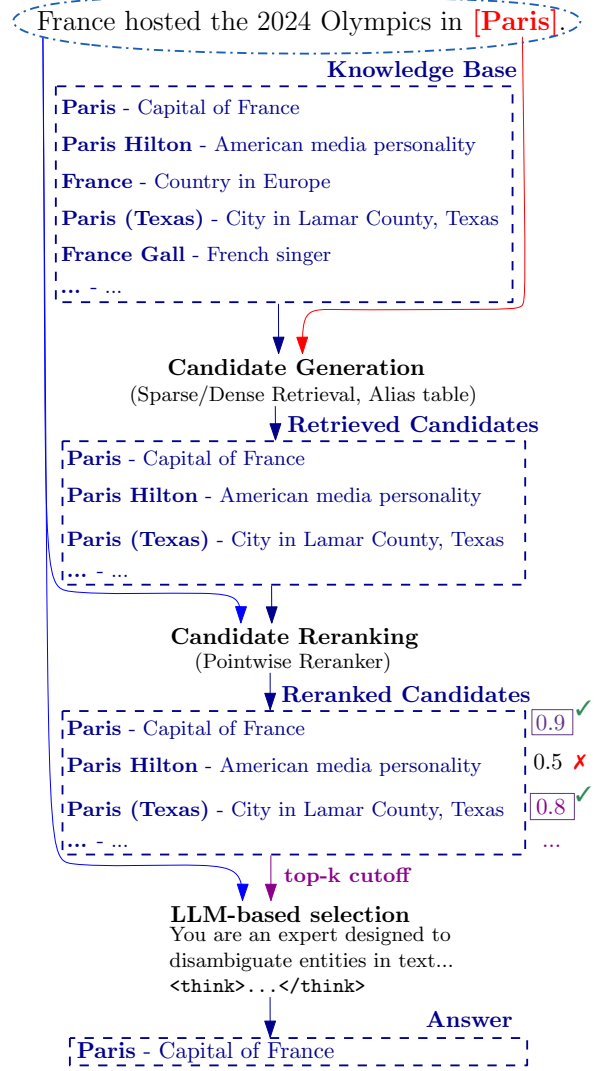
France hosted the 2024 Olympics in [Paris].

Knowledge Base

**Paris** - Capital of France
**Paris Hilton** - American media personality
**France** - Country in Europe
**Paris (Texas)** - City in Lamar County, Texas
**France Gall** - French singer
**...** - ...

**Candidate Generation**
(Sparse/Dense Retrieval, Alias table)

Retrieved Candidates

**Paris** - Capital of France
**Paris Hilton** - American media personality
**Paris (Texas)** - City in Lamar County, Texas
**...** - ...

**Candidate Reranking**
(Pointwise Reranker)

Reranked Candidates

**Paris** - Capital of France 0.9 ✓
**Paris Hilton** - American media personality 0.5 ✗
**Paris (Texas)** - City in Lamar County, Texas 0.8 ✓
**...** - ... ...

top-k cutoff

**LLM-based selection**
You are an expert designed to disambiguate entities in text...
<think>...</think>

Answer

**Paris** - Capital of France